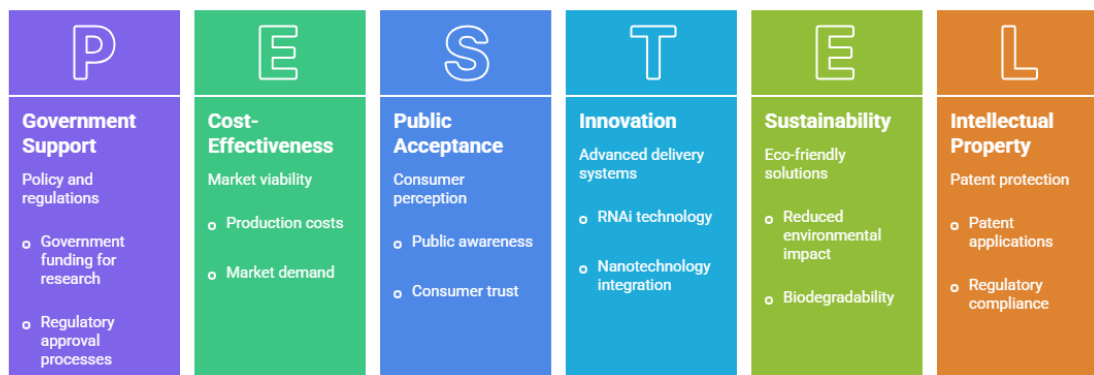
P

Government Support

Policy and regulations

- Government funding for research
- Regulatory approval processes

E

Cost-Effectiveness

Market viability

- Production costs
- Market demand

S

Public Acceptance

Consumer perception

- Public awareness
- Consumer trust

T

Innovation

Advanced delivery systems

- RNAi technology
- Nanotechnology integration

E

Sustainability

Eco-friendly solutions

- Reduced environmental impact
- Biodegradability

L

Intellectual Property

Patent protection

- Patent applications
- Regulatory compliance